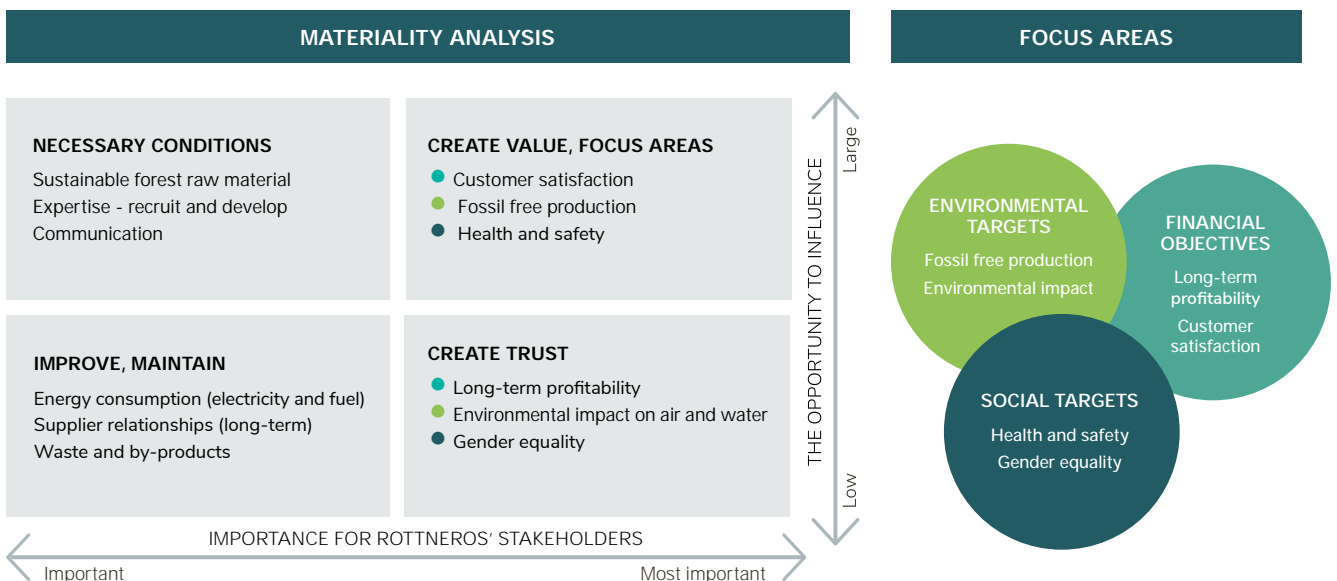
MATERIALITY ANALYSIS

FOCUS AREAS

NECESSARY CONDITIONS

Sustainable forest raw material
Expertise - recruit and develop
Communication

CREATE VALUE, FOCUS AREAS

Customer satisfaction
Fossil free production
Health and safety

IMPROVE, MAINTAIN

Energy consumption (electricity and fuel)
Supplier relationships (long-term)
Waste and by-products

CREATE TRUST

Long-term profitability
Environmental impact on air and water
Gender equality

Large

THE OPPORTUNITY TO INFLUENCE

Low

IMPORTANCE FOR ROTTNEROS' STAKEHOLDERS

Important

Most important

ENVIRONMENTAL TARGETS

Fossil free production
Environmental impact

FINANCIAL OBJECTIVES

Long-term profitability
Customer satisfaction

SOCIAL TARGETS

Health and safety
Gender equality